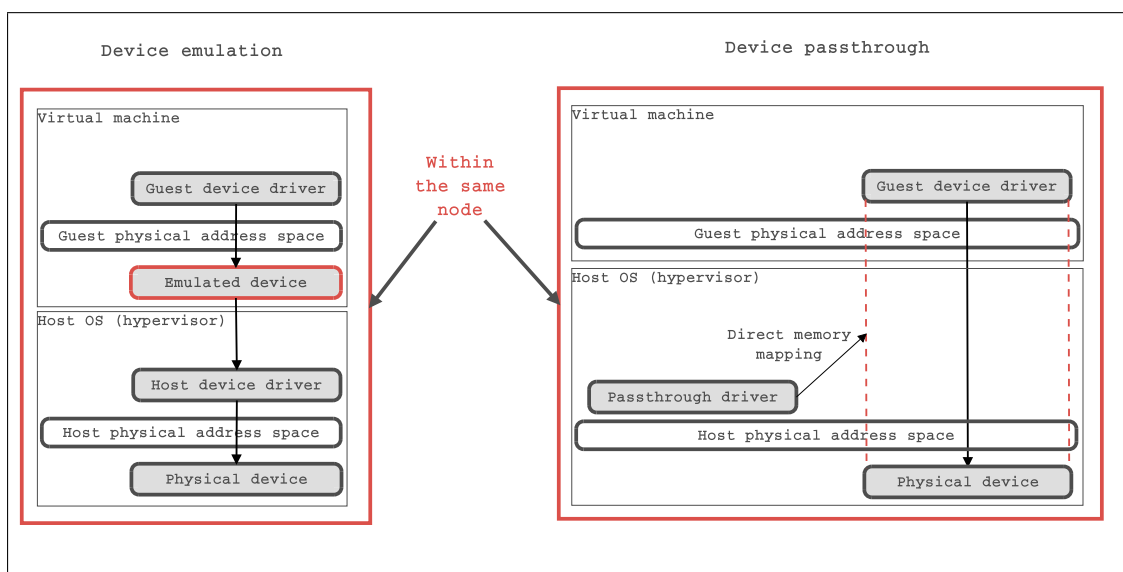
Device emulation

Virtual machine

Guest device driver

Guest physical address space

Emulated device

Host OS (hypervisor)

Host device driver

Host physical address space

Physical device

Within the same node

Device passthrough

Virtual machine

Guest device driver

Guest physical address space

Host OS (hypervisor)

Direct memory mapping

Passthrough driver

Host physical address space

Physical device